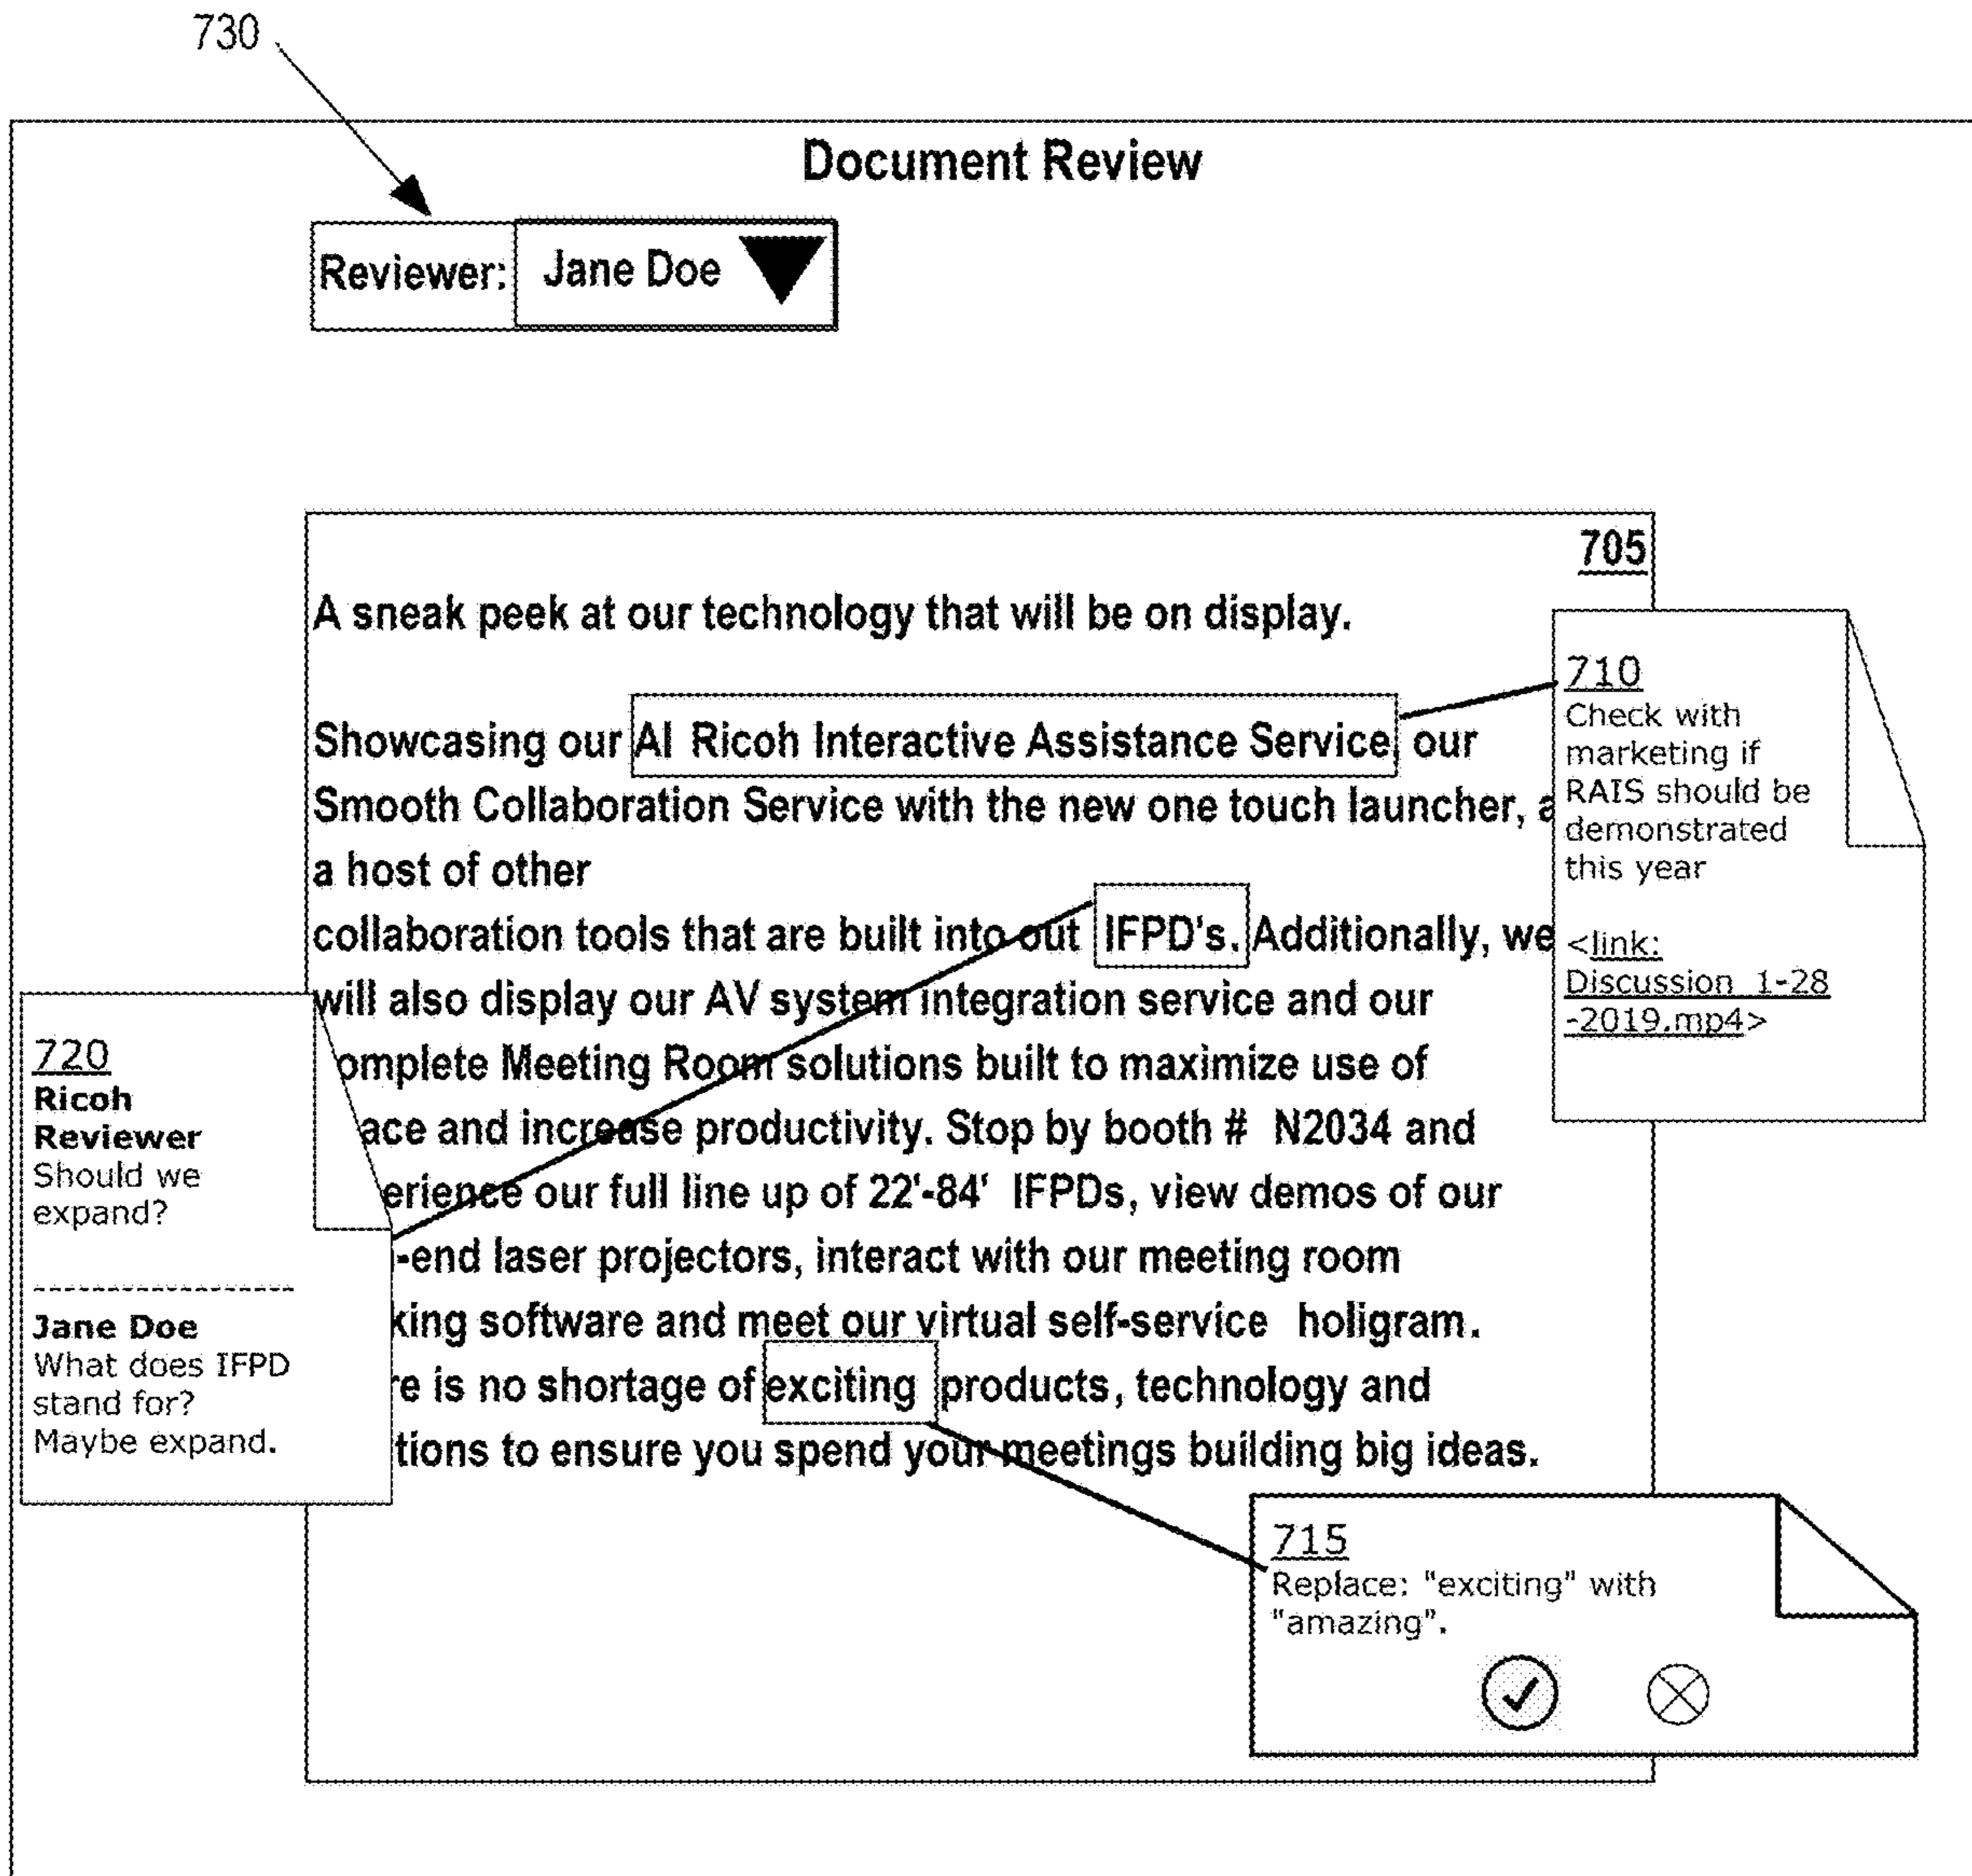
730

Document Review

Reviewer: Jane Doe

705

A sneak peek at our technology that will be on display.

Showcasing our AI Ricoh Interactive Assistance Service our Smooth Collaboration Service with the new one touch launcher, a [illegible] a host of other collaboration tools that are built into out IFPD's. Additionally, we will also display our AV system integration service and our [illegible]omplete Meeting Room solutions built to maximize use of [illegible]ace and increase productivity. Stop by booth # N2034 and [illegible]erience our full line up of 22'-84' IFPDs, view demos of our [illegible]-end laser projectors, interact with our meeting room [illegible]king software and meet our virtual self-service holigram. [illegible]re is no shortage of exciting products, technology and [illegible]tions to ensure you spend your meetings building big ideas.

710
Check with marketing if RAIS should be demonstrated this year

<link: Discussion_1-28 -2019.mp4>

720
Ricoh Reviewer
Should we expand?

Jane Doe
What does IFPD stand for?
Maybe expand.

715
Replace: "exciting" with "amazing".